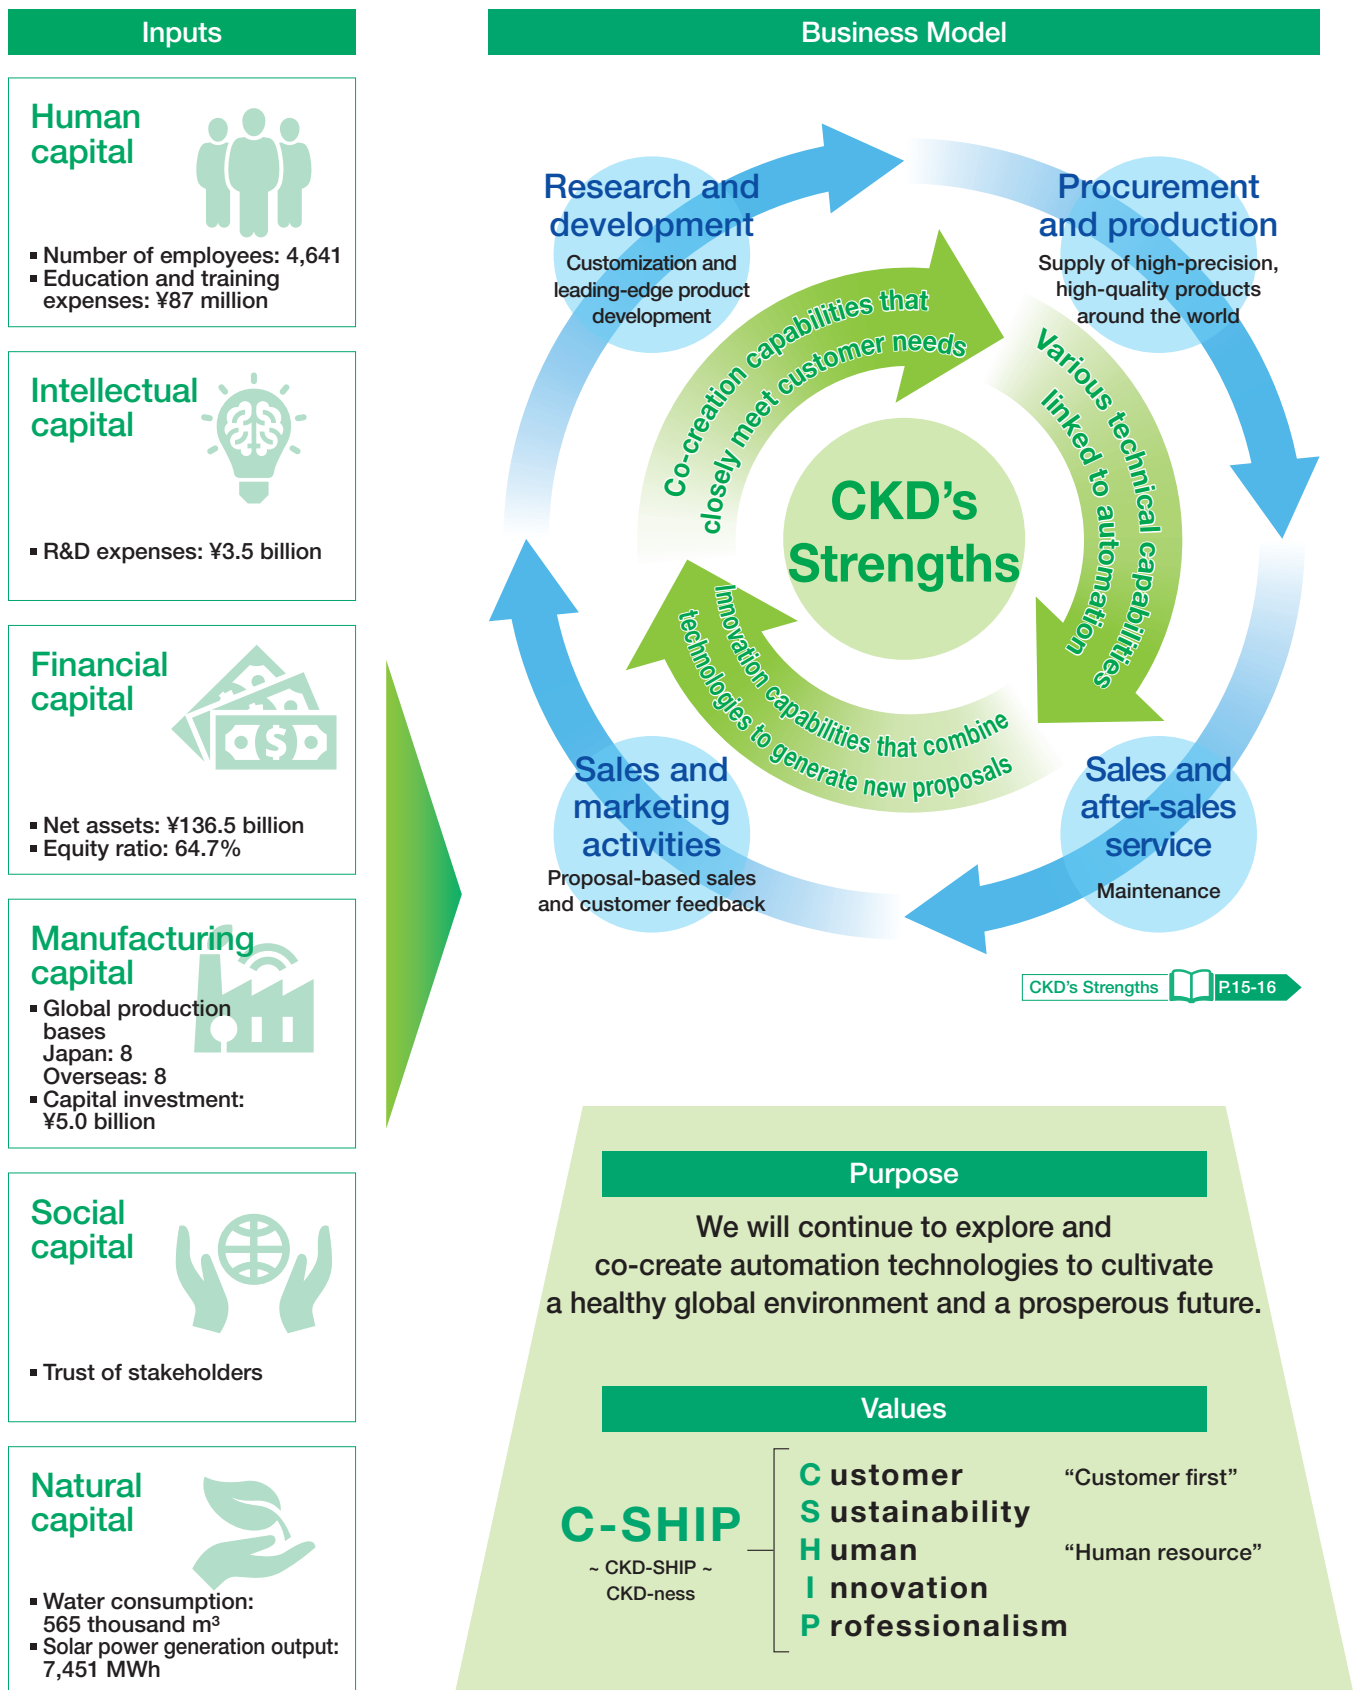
Inputs

Human capital

▪ Number of employees: 4,641
▪ Education and training expenses: ¥87 million

Intellectual capital

▪ R&D expenses: ¥3.5 billion

Financial capital

▪ Net assets: ¥136.5 billion
▪ Equity ratio: 64.7%

Manufacturing capital

▪ Global production bases
Japan: 8
Overseas: 8
▪ Capital investment: ¥5.0 billion

Social capital

▪ Trust of stakeholders

Natural capital

▪ Water consumption: 565 thousand m³
▪ Solar power generation output: 7,451 MWh

Business Model

Research and development
Customization and leading-edge product development

Procurement and production
Supply of high-precision, high-quality products around the world

Sales and after-sales service
Maintenance

Sales and marketing activities
Proposal-based sales and customer feedback

Co-creation capabilities that closely meet customer needs

Various technical capabilities linked to automation

Innovation capabilities that combine technologies to generate new proposals

CKD's Strengths

CKD's Strengths P.15-16

Purpose

We will continue to explore and co-create automation technologies to cultivate a healthy global environment and a prosperous future.

Values

C-SHIP
~ CKD-SHIP ~
CKD-ness

C ustomer “Customer first”
S ustainability
H uman “Human resource”
I nnovation
P rofessionalism